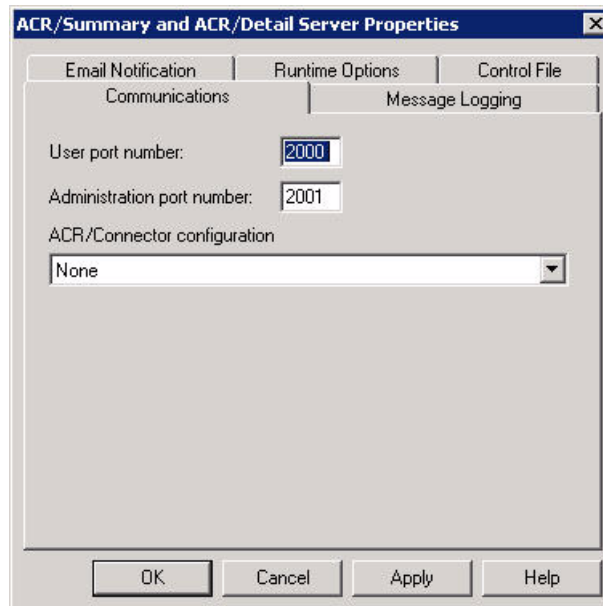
ACR/Summary and ACR/Detail Server Properties

Email Notification | Runtime Options | Control File
Communications | Message Logging

User port number: 2000

Administration port number: 2001

ACR/Connector configuration

None

OK | Cancel | Apply | Help